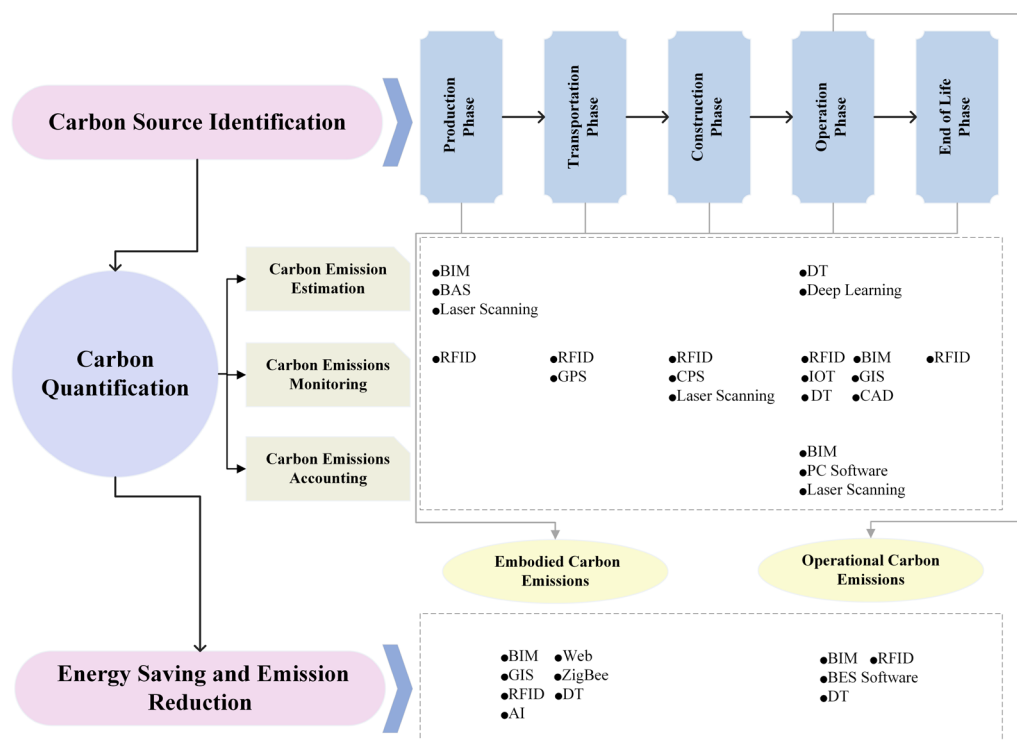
Carbon Source Identification

Production Phase

Transportation Phase

Construction Phase

Operation Phase

End of Life Phase

Carbon Quantification

Carbon Emission Estimation

Carbon Emissions Monitoring

Carbon Emissions Accounting

●BIM
●BAS
●Laser Scanning

●DT
●Deep Learning

●RFID

●RFID
●GPS

●RFID
●CPS
●Laser Scanning

●RFID ●BIM
●IOT ●GIS
●DT ●CAD

●RFID

●BIM
●PC Software
●Laser Scanning

Embodied Carbon Emissions

Operational Carbon Emissions

Energy Saving and Emission Reduction

●BIM ●Web
●GIS ●ZigBee
●RFID ●DT
●AI

●BIM ●RFID
●BES Software
●DT